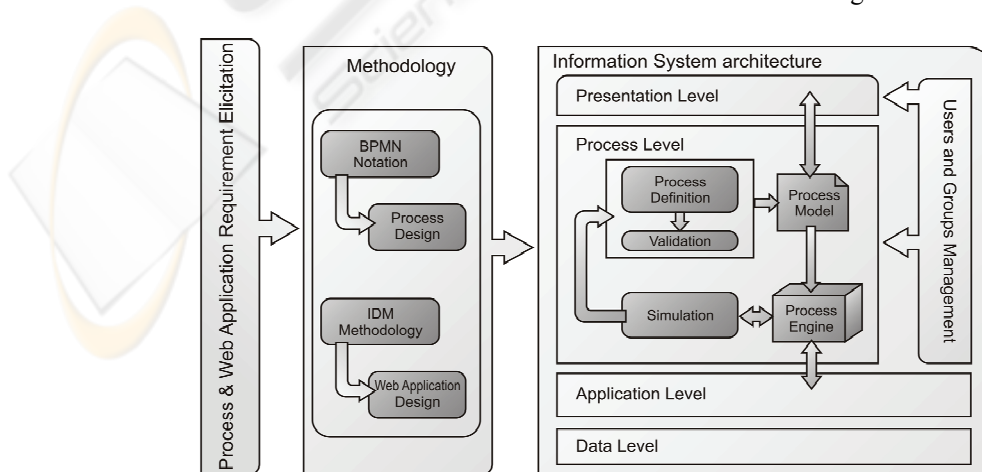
Process & Web Application Requirement Elicitation

Methodology

BPMN Notation

Process Design

IDM Methodology

Web Application Design

Information System architecture

Presentation Level

Process Level

Process Definition

Validation

Process Model

Simulation

Process Engine

Application Level

Data Level

Users and Groups Management